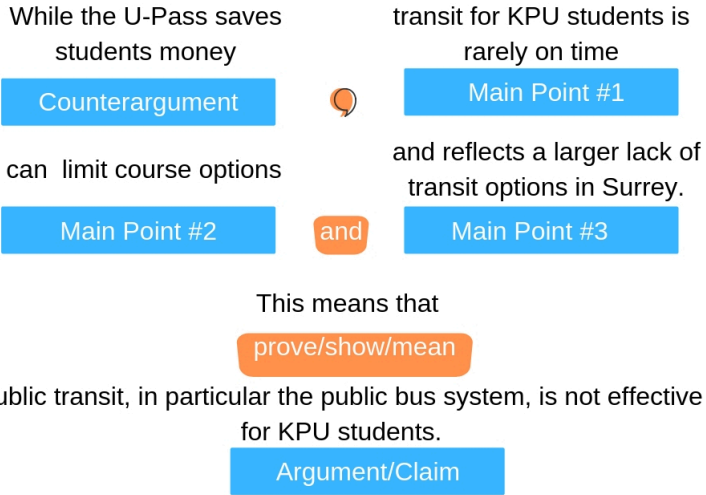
While the U-Pass saves students money

Counterargument

,

transit for KPU students is rarely on time

Main Point #1

can limit course options

Main Point #2

and

and reflects a larger lack of transit options in Surrey.

Main Point #3

This means that

prove/show/mean

ublic transit, in particular the public bus system, is not effective for KPU students.

Argument/Claim